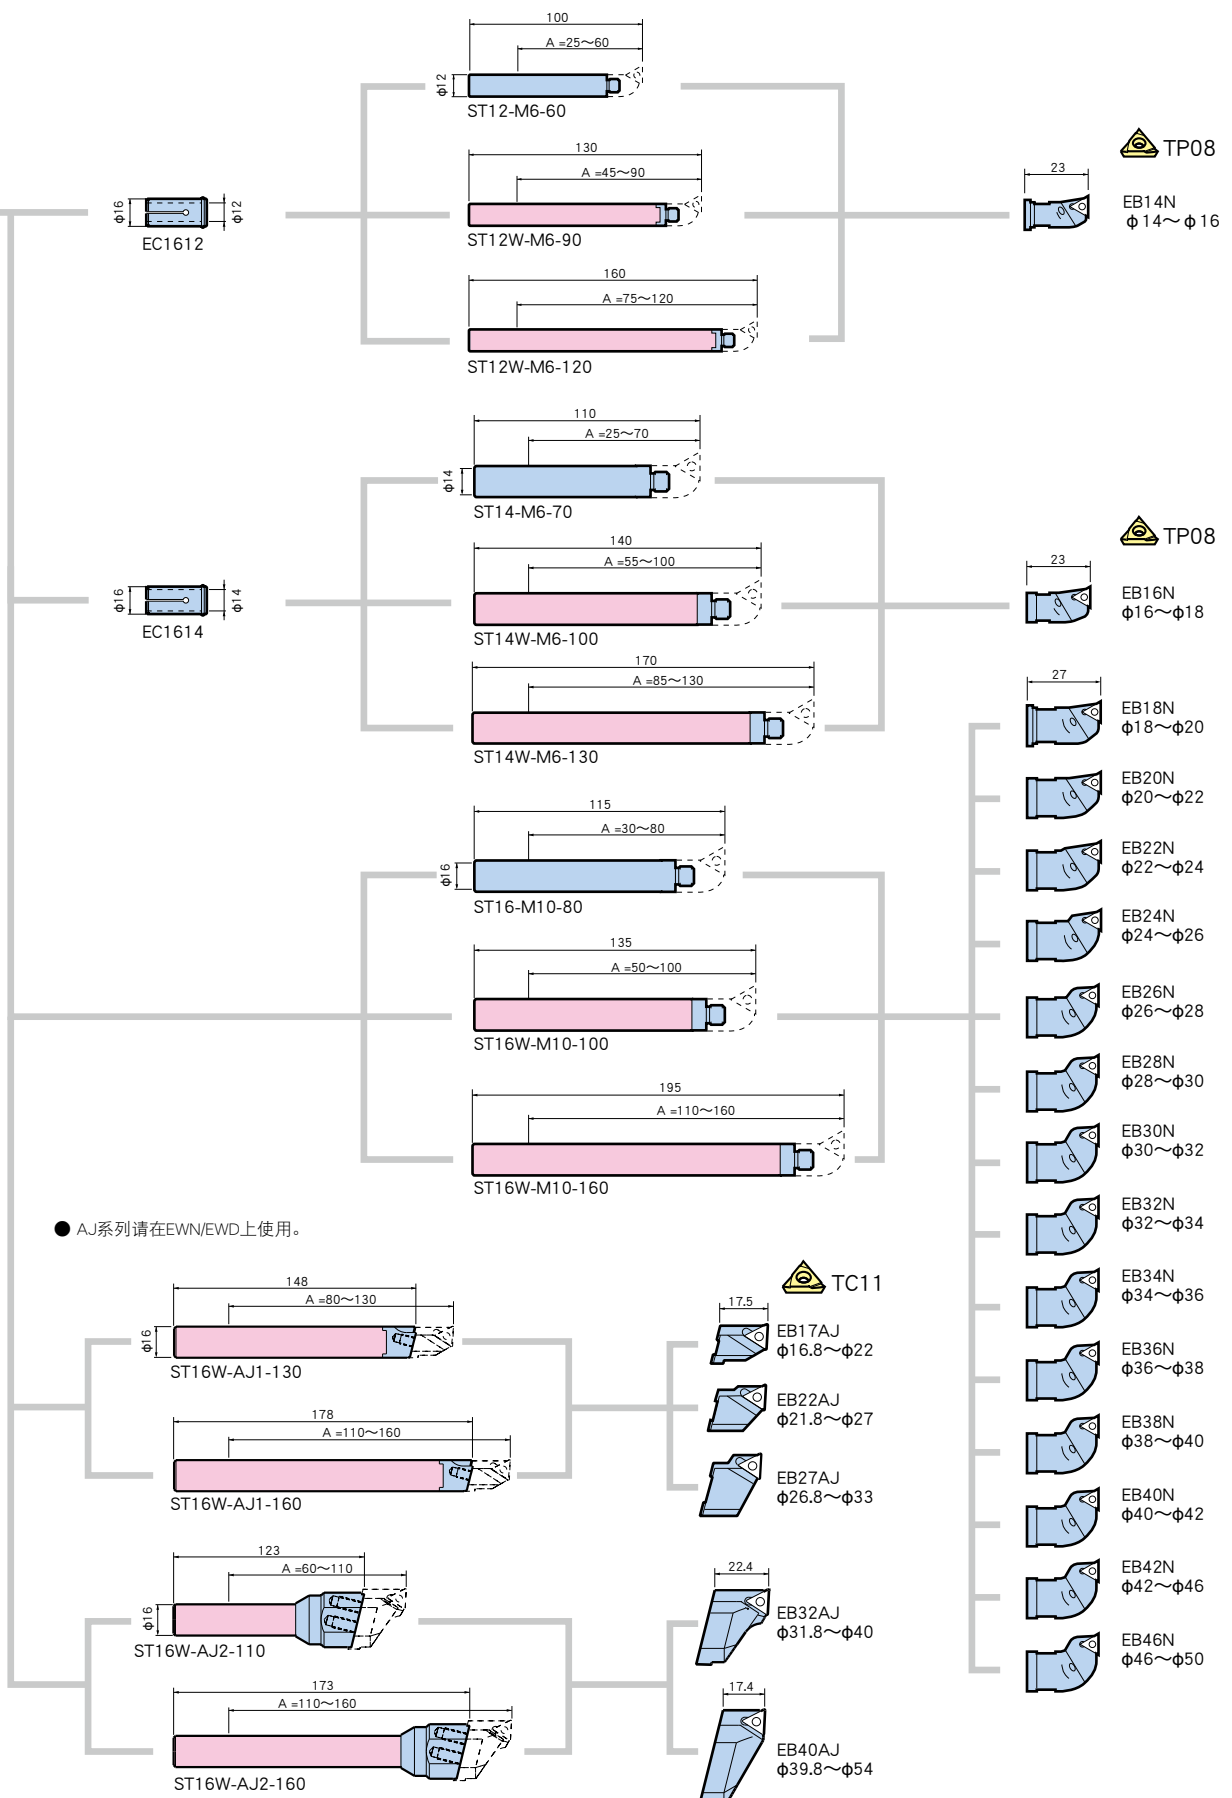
100
A =25～60
ϕ12
ST12-M6-60

130
A =45～90
ST12W-M6-90

160
A =75～120
ST12W-M6-120

ϕ16
ϕ12
EC1612

TP08
23
EB14N
ϕ14～ϕ16

110
A =25～70
ϕ14
ST14-M6-70

140
A =55～100
ST14W-M6-100

170
A =85～130
ST14W-M6-130

ϕ16
ϕ14
EC1614

TP08
23
EB16N
ϕ16～ϕ18

27
EB18N
ϕ18～ϕ20

EB20N
ϕ20～ϕ22

EB22N
ϕ22～ϕ24

EB24N
ϕ24～ϕ26

EB26N
ϕ26～ϕ28

EB28N
ϕ28～ϕ30

EB30N
ϕ30～ϕ32

EB32N
ϕ32～ϕ34

EB34N
ϕ34～ϕ36

EB36N
ϕ36～ϕ38

EB38N
ϕ38～ϕ40

EB40N
ϕ40～ϕ42

EB42N
ϕ42～ϕ46

EB46N
ϕ46～ϕ50

115
A =30～80
ϕ16
ST16-M10-80

135
A =50～100
ST16W-M10-100

195
A =110～160
ST16W-M10-160

● AJ系列请在EWN/EWD上使用。

148
A =80～130
ϕ16
ST16W-AJ1-130

178
A =110～160
ST16W-AJ1-160

TC11
17.5
EB17AJ
ϕ16.8～ϕ22

EB22AJ
ϕ21.8～ϕ27

EB27AJ
ϕ26.8～ϕ33

123
A =60～110
ϕ16
ST16W-AJ2-110

173
A =110～160
ST16W-AJ2-160

22.4
EB32AJ
ϕ31.8～ϕ40

17.4
EB40AJ
ϕ39.8～ϕ54